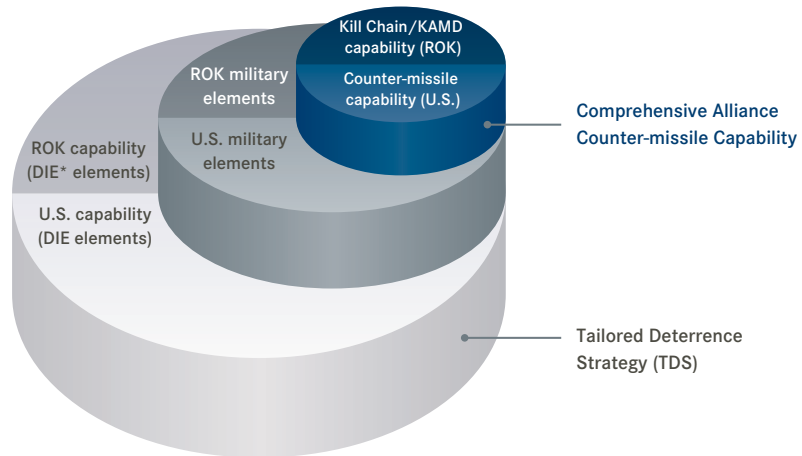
Kill Chain/KAMD capability (ROK)

Counter-missile capability (U.S.)

ROK military elements

U.S. military elements

ROK capability (DIE* elements)

U.S. capability (DIE elements)

Comprehensive Alliance Counter-missile Capability

Tailored Deterrence Strategy (TDS)